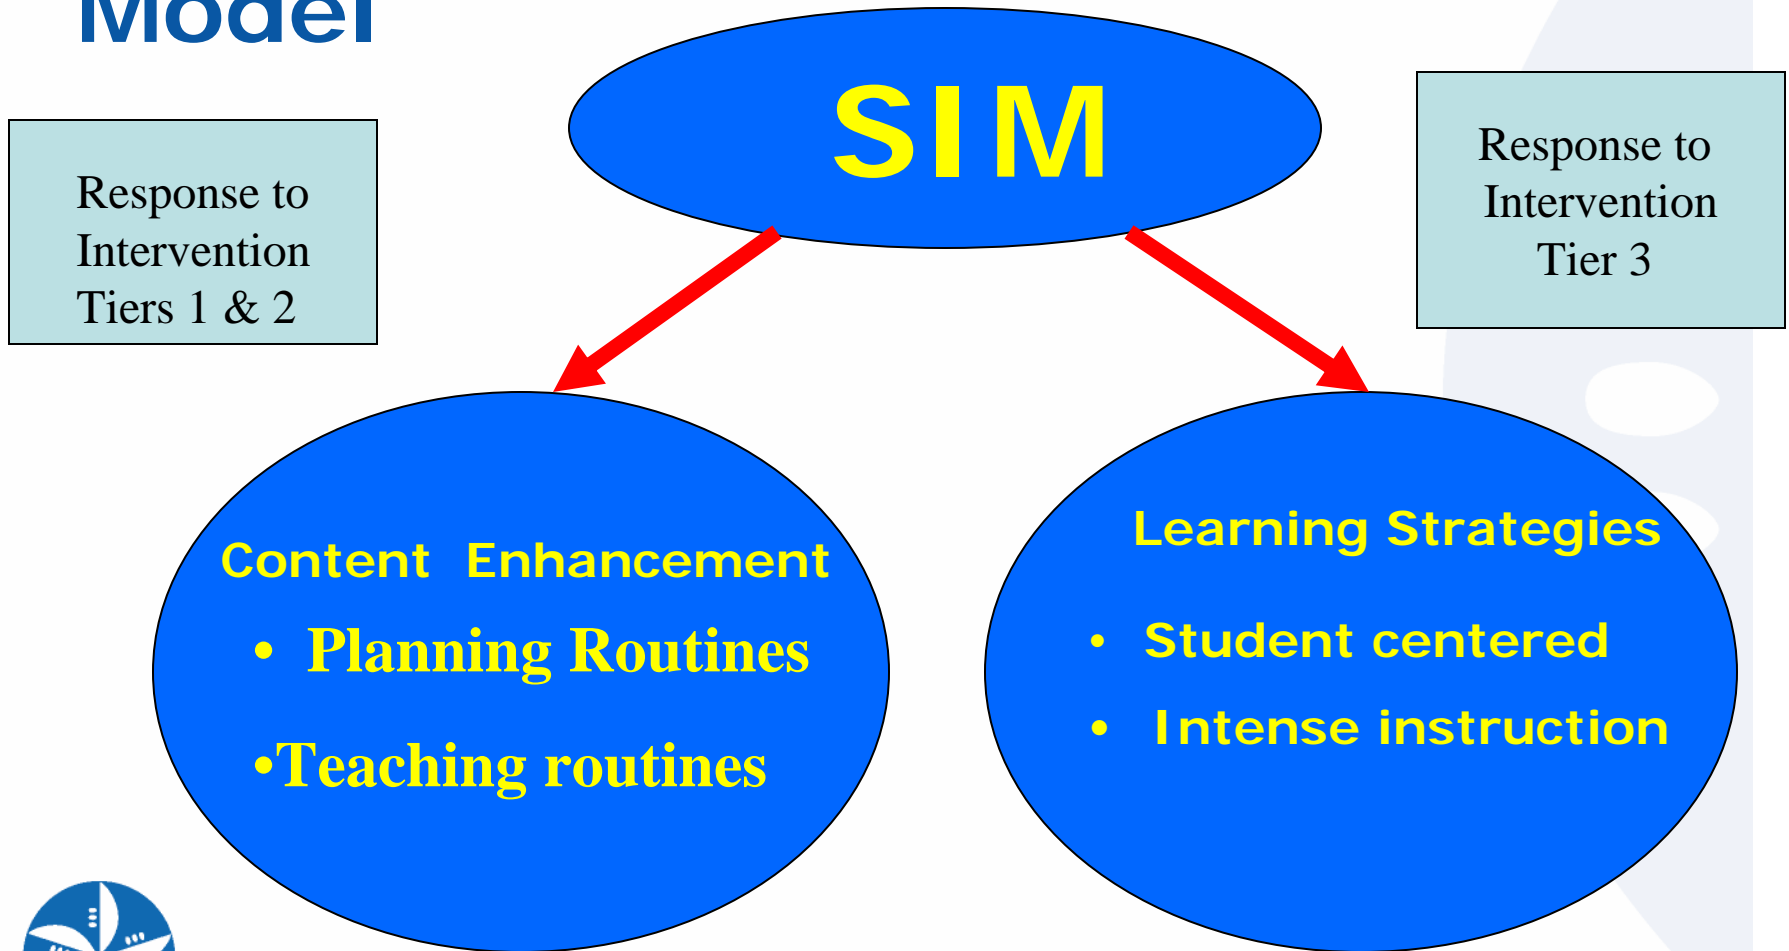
Model

Response to Intervention Tiers 1 & 2

SIM

Response to Intervention Tier 3

Content Enhancement

• Planning Routines

•Teaching routines

Learning Strategies

• Student centered

• Intense instruction